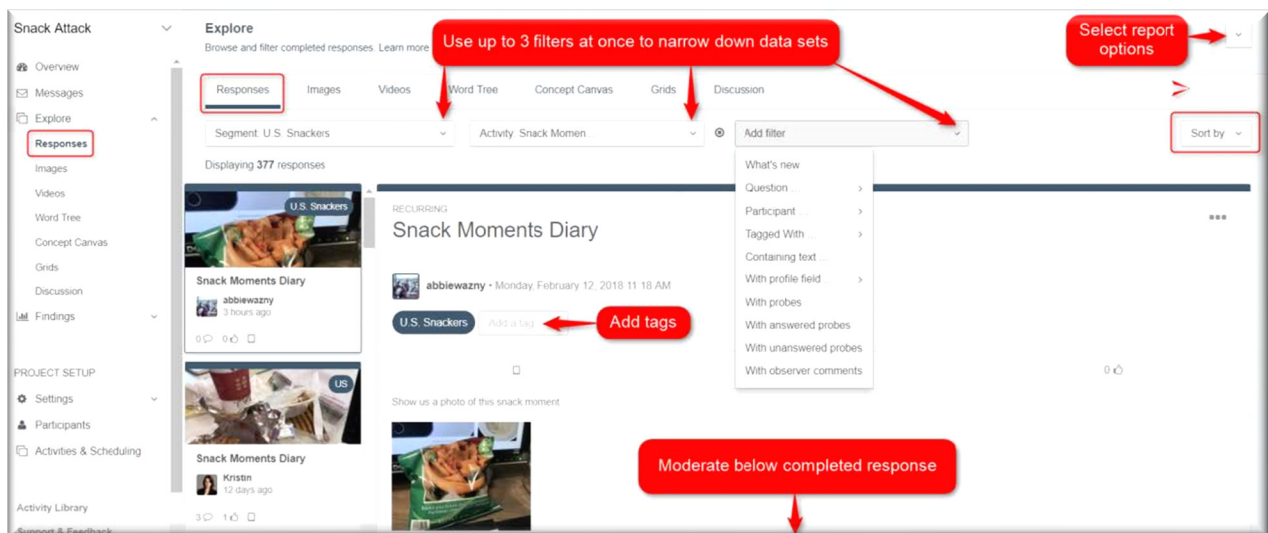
Snack Attack

Overview
Messages
Explore
Responses
Images
Videos
Word Tree
Concept Canvas
Grids
Discussion
Findings

PROJECT SETUP
Settings
Participants
Activities & Scheduling

Activity Library
Support & Feedback

Explore
Browse and filter completed responses. Learn more

Use up to 3 filters at once to narrow down data sets

Select report options

Responses Images Videos Word Tree Concept Canvas Grids Discussion

Segment: U.S. Snackers
Activity: Snack Momen...
Add filter
Sort by

Displaying 377 responses

What's new
Question ...
Participant ...
Tagged With ...
Containing text ...
With profile field ...
With probes
With answered probes
With unanswered probes
With observer comments

U.S. Snackers
Snack Moments Diary
abbiewazny
3 hours ago
0 0

US
Snack Moments Diary
Kristin
12 days ago
3 1

RECURRING
Snack Moments Diary

abbiewazny • Monday, February 12, 2018 11:18 AM

U.S. Snackers
Add a tag
Add tags

0

Show us a photo of this snack moment

Moderate below completed response